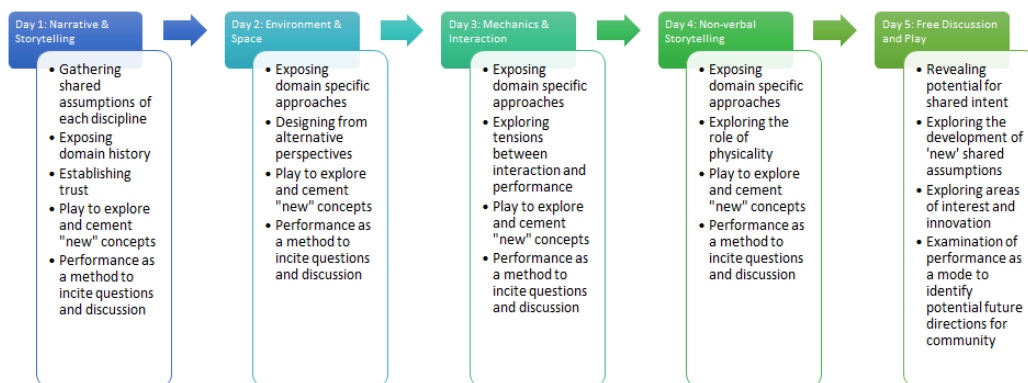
Day 1: Narrative & Storytelling

- Gathering shared assumptions of each discipline
- Exposing domain history
- Establishing trust
- Play to explore and cement "new" concepts
- Performance as a method to incite questions and discussion

Day 2: Environment & Space

- Exposing domain specific approaches
- Designing from alternative perspectives
- Play to explore and cement "new" concepts
- Performance as a method to incite questions and discussion

Day 3: Mechanics & Interaction

- Exposing domain specific approaches
- Exploring tensions between interaction and performance
- Play to explore and cement "new" concepts
- Performance as a method to incite questions and discussion

Day 4: Non-verbal Storytelling

- Exposing domain specific approaches
- Exploring the role of physicality
- Play to explore and cement "new" concepts
- Performance as a method to incite questions and discussion

Day 5: Free Discussion and Play

- Revealing potential for shared intent
- Exploring the development of 'new' shared assumptions
- Exploring areas of interest and innovation
- Examination of performance as a mode to identify potential future directions for community